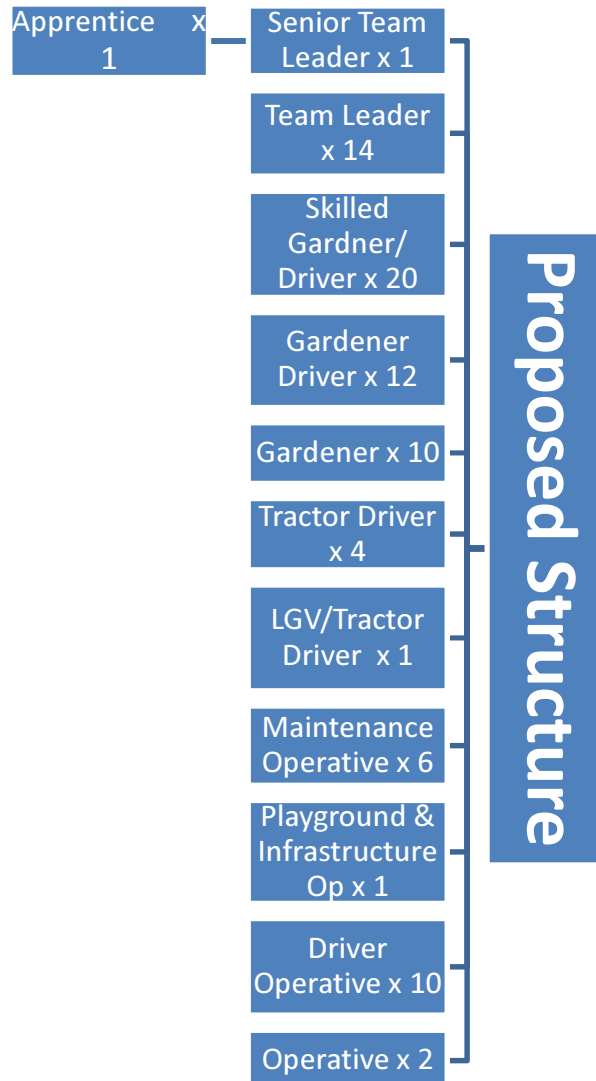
Apprentice x 1

Senior Team Leader x 1

Team Leader x 14

Skilled Gardner/ Driver x 20

Gardener Driver x 12

Gardener x 10

Tractor Driver x 4

LGV/Tractor Driver x 1

Maintenance Operative x 6

Playground & Infrastructure Op x 1

Driver Operative x 10

Operative x 2

Proposed Structure